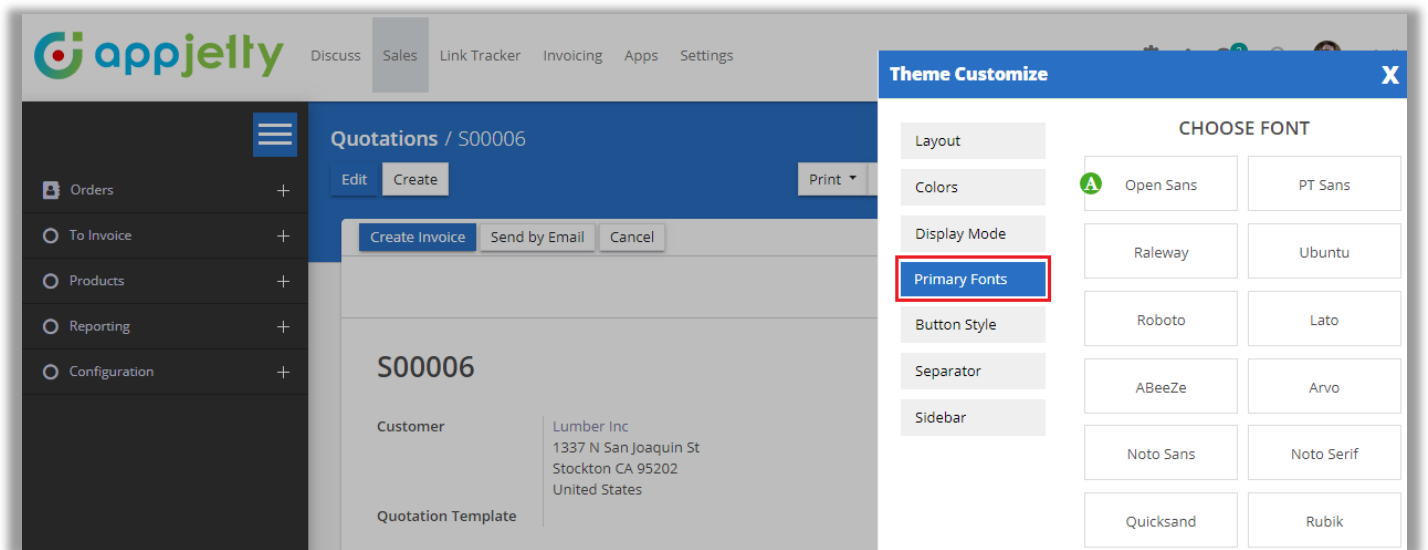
appjetty

Discuss Sales Link Tracker Invoicing Apps Settings

Orders +
To Invoice +
Products +
Reporting +
Configuration +

Quotations / S00006

Edit Create

Print

Create Invoice Send by Email Cancel

S00006

Customer
Lumber Inc
1337 N San Joaquin St
Stockton CA 95202
United States

Quotation Template

Theme Customize

X

Layout
Colors
Display Mode
Primary Fonts
Button Style
Separator
Sidebar

CHOOSE FONT

A

| Open Sans | PT Sans |
|---|---|
| Raleway | Ubuntu |
| Roboto | Lato |
| ABeeZe | Arvo |
| Noto Sans | Noto Serif |
| Quicksand | Rubik |